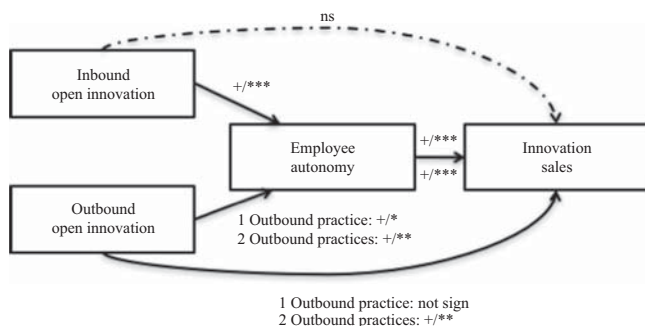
ns

Inbound open innovation

+/***

Employee autonomy

+/***
+/***

Innovation sales

Outbound open innovation

1 Outbound practice: +/*
2 Outbound practices: +/**

1 Outbound practice: not sign
2 Outbound practices: +/**